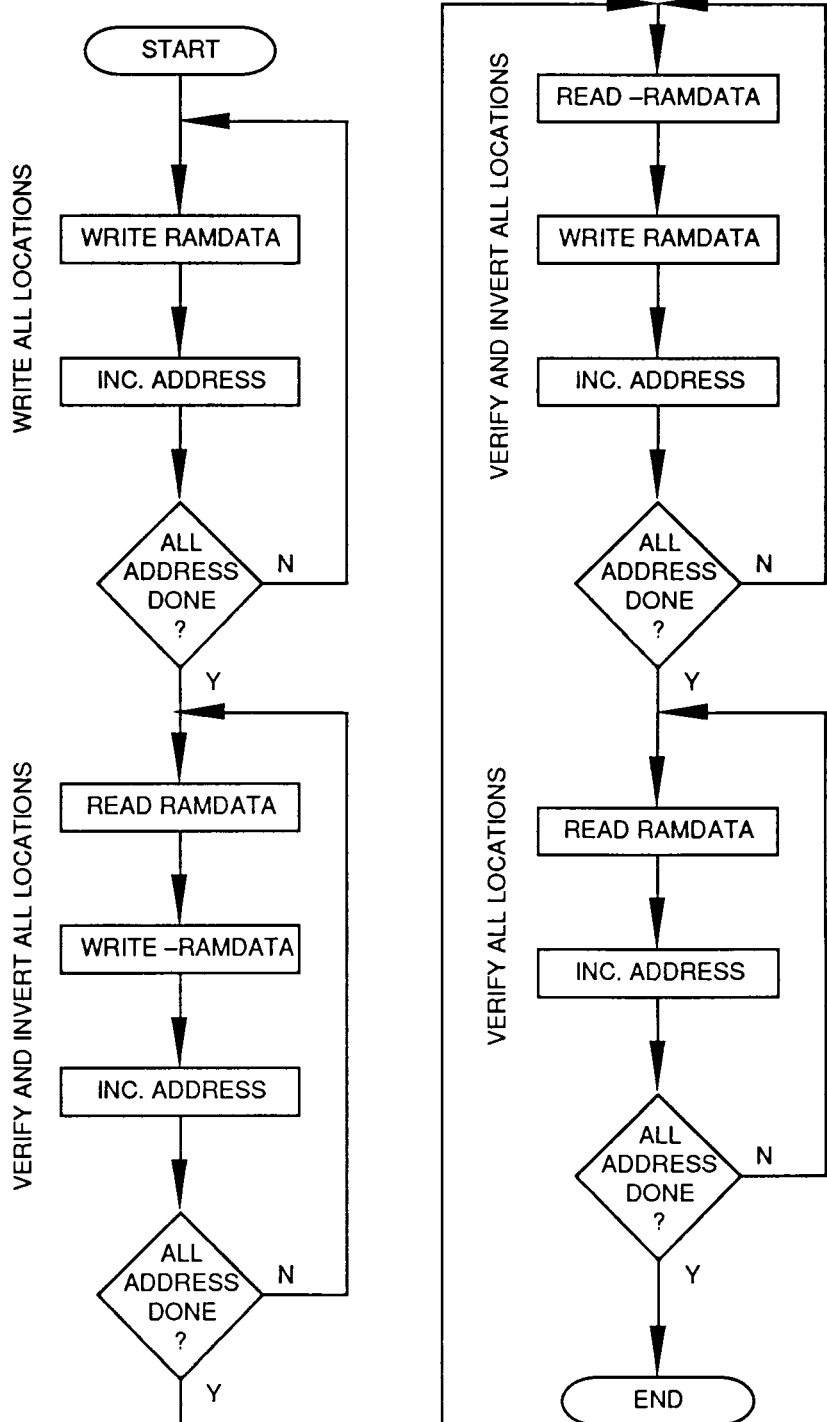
WRITE ALL LOCATIONS

START

WRITE RAMDATA

INC. ADDRESS

ALL ADDRESS DONE ?

N

Y

VERIFY AND INVERT ALL LOCATIONS

READ RAMDATA

WRITE –RAMDATA

INC. ADDRESS

ALL ADDRESS DONE ?

N

Y

VERIFY AND INVERT ALL LOCATIONS

READ –RAMDATA

WRITE RAMDATA

INC. ADDRESS

ALL ADDRESS DONE ?

N

Y

VERIFY ALL LOCATIONS

READ RAMDATA

INC. ADDRESS

ALL ADDRESS DONE ?

N

Y

END